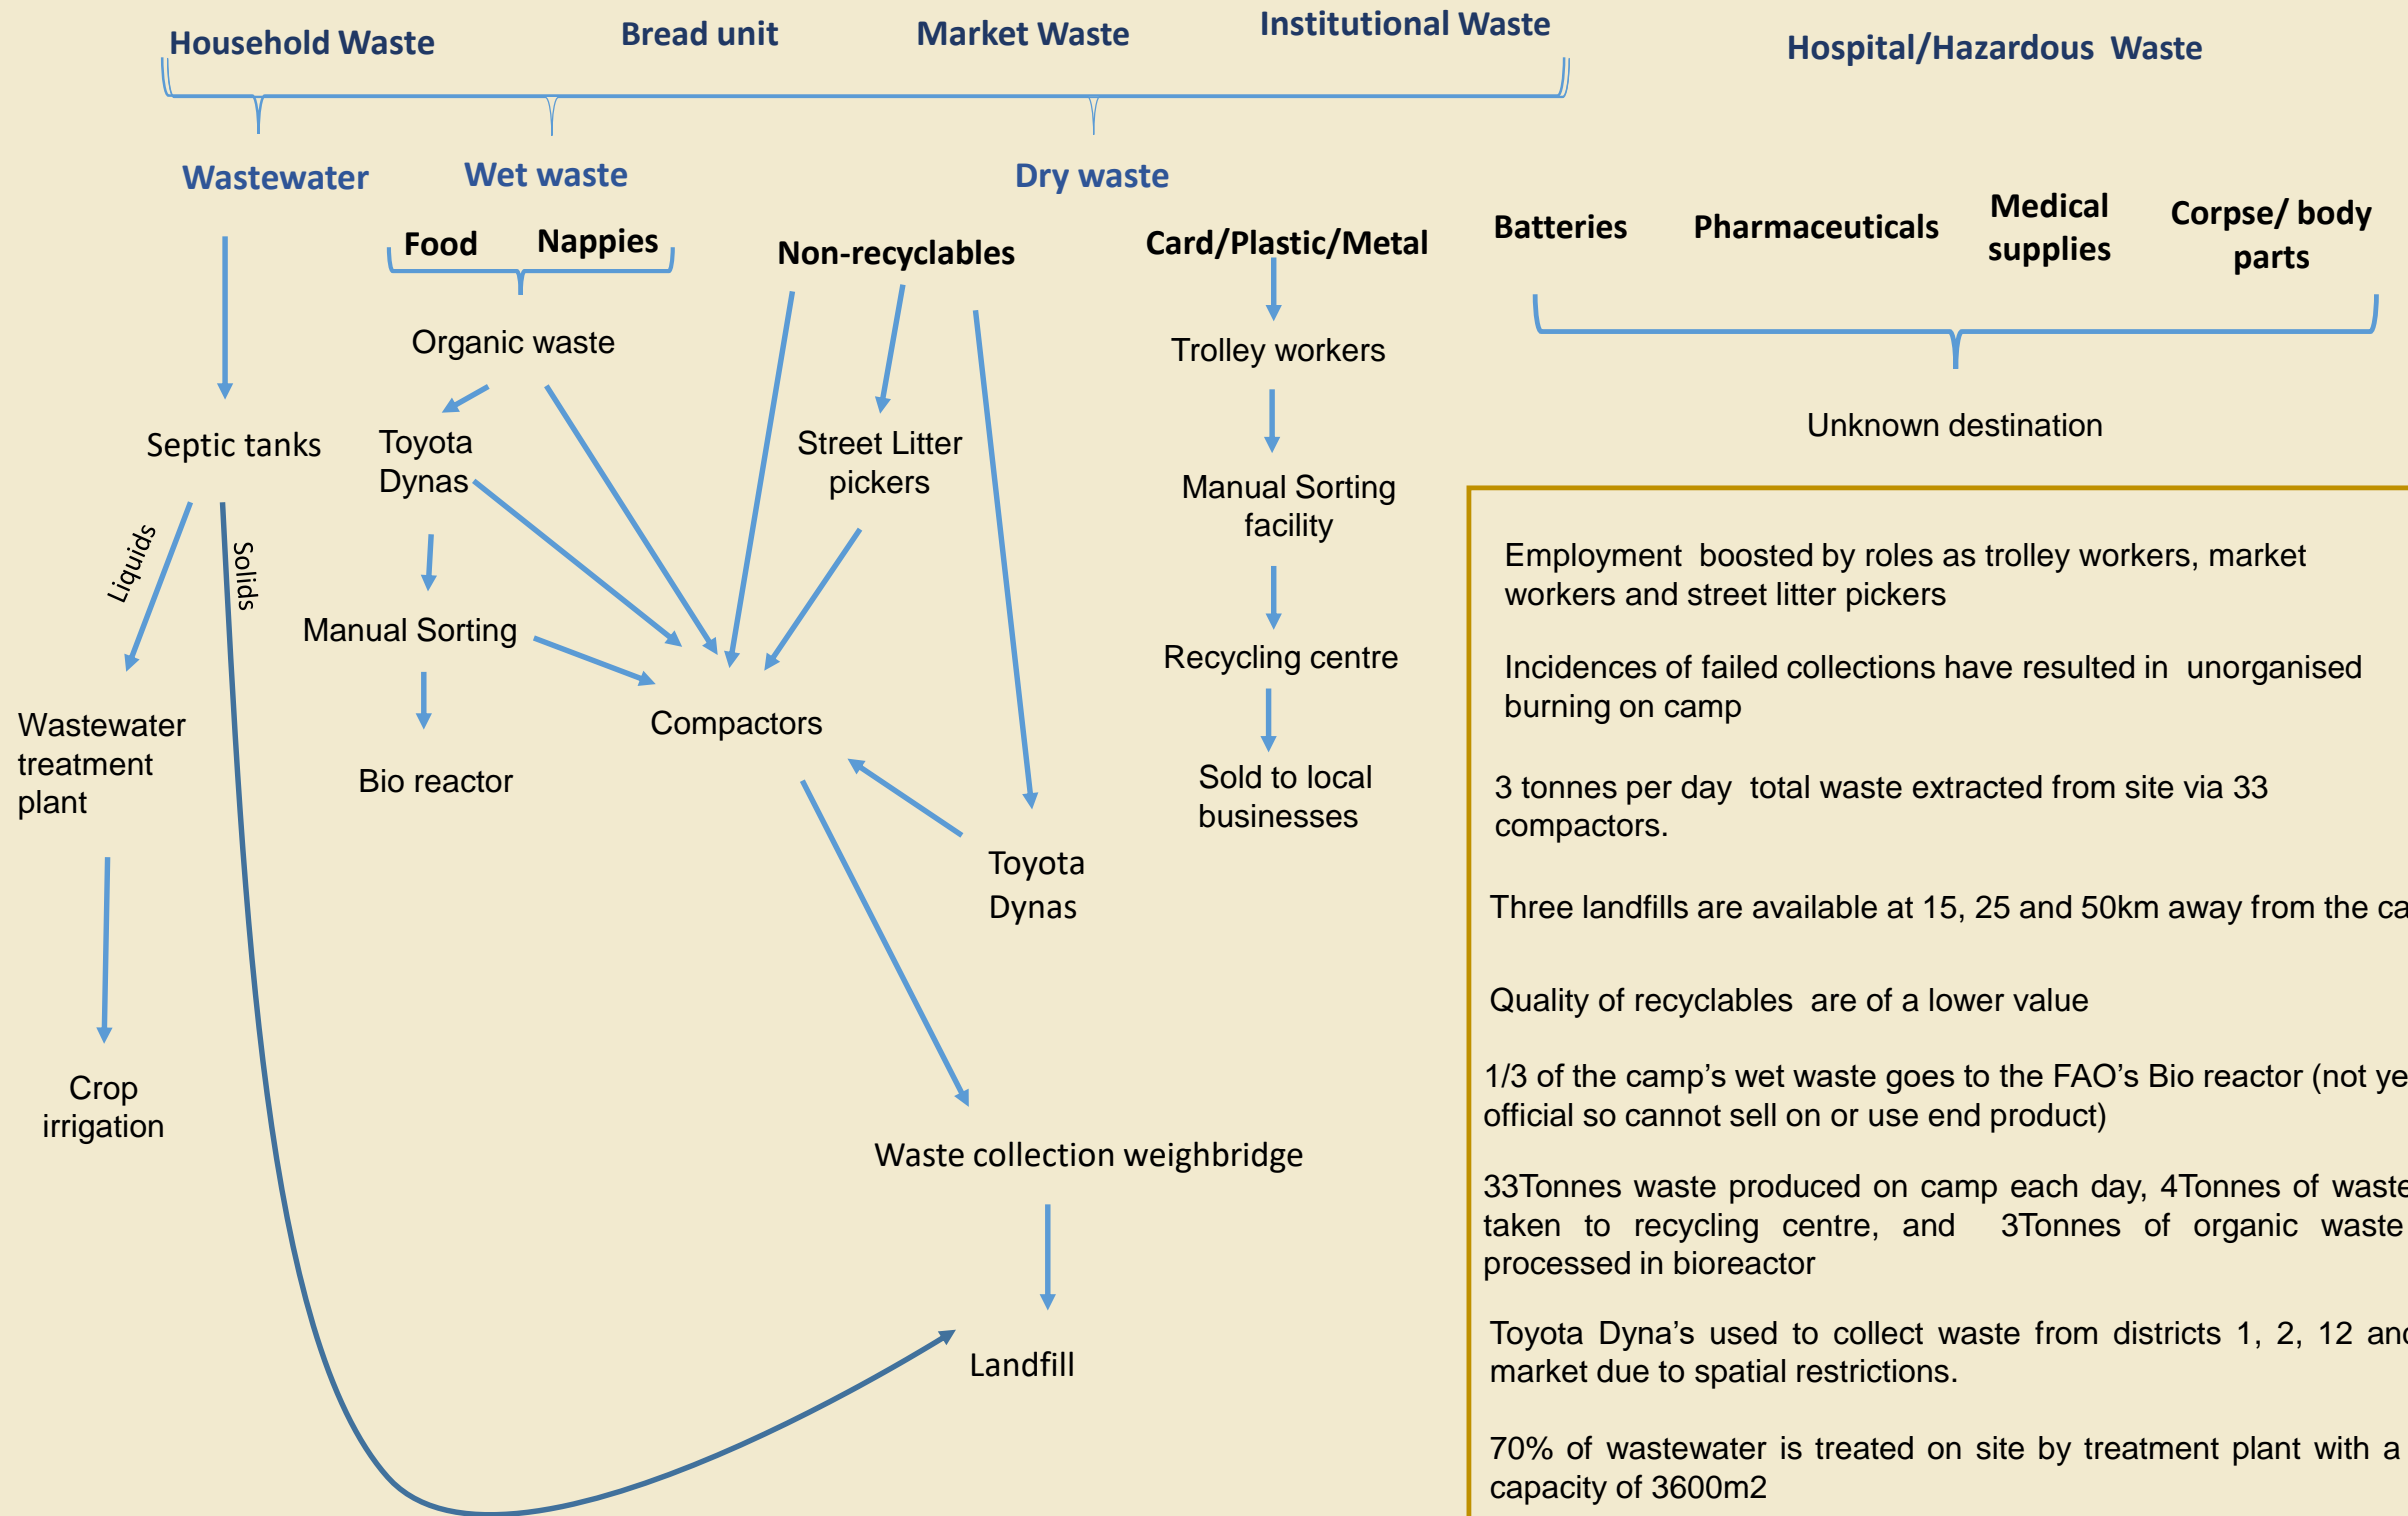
Household Waste Bread unit Market Waste Institutional Waste

Hospital/Hazardous Waste

Wastewater Wet waste Dry waste

Food Nappies

Non-recyclables

Card/Plastic/Metal

Batteries Pharmaceuticals Medical supplies Corpse/ body parts

Organic waste

Trolley workers

Unknown destination

Septic tanks

Toyota Dynas

Street Litter pickers

Manual Sorting facility

Liquids

Solids

Manual Sorting

Recycling centre

Compactors

Wastewater treatment plant

Bio reactor

Sold to local businesses

Toyota Dynas

Crop irrigation

Waste collection weighbridge

Landfill

Employment boosted by roles as trolley workers, market workers and street litter pickers

Incidences of failed collections have resulted in unorganised burning on camp

3 tonnes per day total waste extracted from site via 33 compactors.

Three landfills are available at 15, 25 and 50km away from the ca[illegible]

Quality of recyclables are of a lower value

1/3 of the camp's wet waste goes to the FAO's Bio reactor (not ye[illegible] official so cannot sell on or use end product)

33Tonnes waste produced on camp each day, 4Tonnes of waste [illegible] taken to recycling centre, and 3Tonnes of organic waste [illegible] processed in bioreactor

Toyota Dyna's used to collect waste from districts 1, 2, 12 an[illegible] market due to spatial restrictions.

70% of wastewater is treated on site by treatment plant with a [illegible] capacity of 3600m2